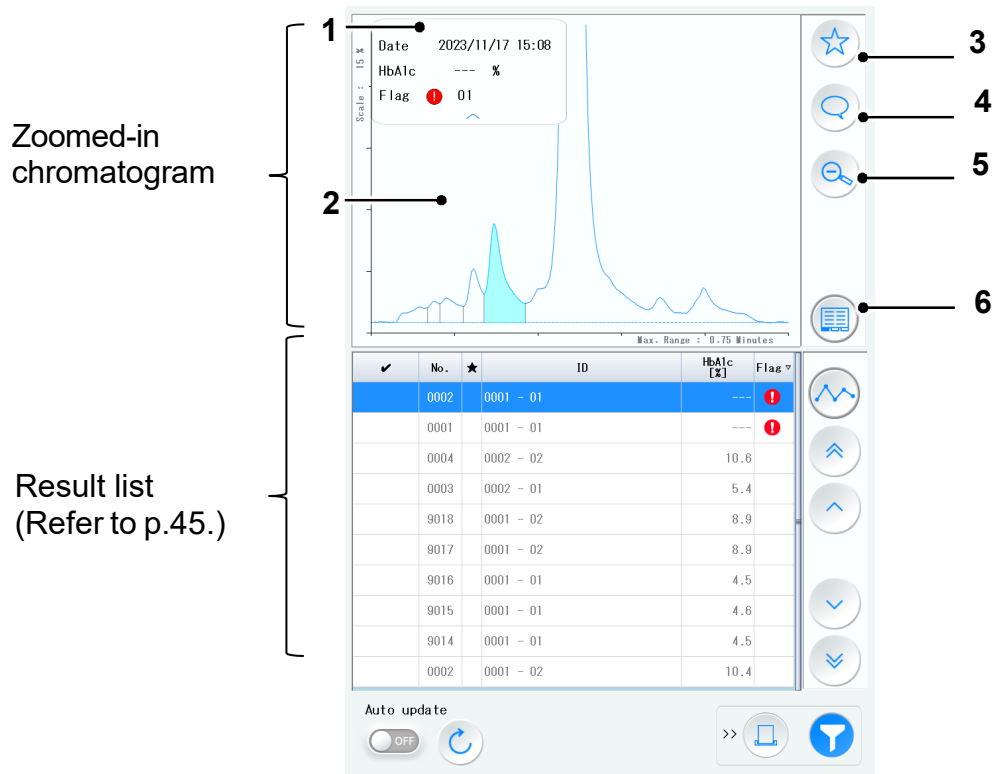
Zoomed-in chromatogram

1

2

Scale : 15 %

Date 2023/11/17 15:08
HbA1c --- %
Flag ! 01

Max. Range : 0.75 Minutes

3

4

5

6

Result list (Refer to p.45.)

| ✔ | No. | ★ | ID | HbA1c [%] | Flag |
|---|---|---|---|---|---|
| | 0002 | | 0001 - 01 | --- | ! |
| | 0001 | | 0001 - 01 | --- | ! |
| | 0004 | | 0002 - 02 | 10.6 | |
| | 0003 | | 0002 - 01 | 5.4 | |
| | 9018 | | 0001 - 02 | 8.9 | |
| | 9017 | | 0001 - 02 | 8.9 | |
| | 9016 | | 0001 - 01 | 4.5 | |
| | 9015 | | 0001 - 01 | 4.6 | |
| | 9014 | | 0001 - 01 | 4.5 | |
| | 0002 | | 0001 - 02 | 10.4 | |

Auto update
OFF

>>